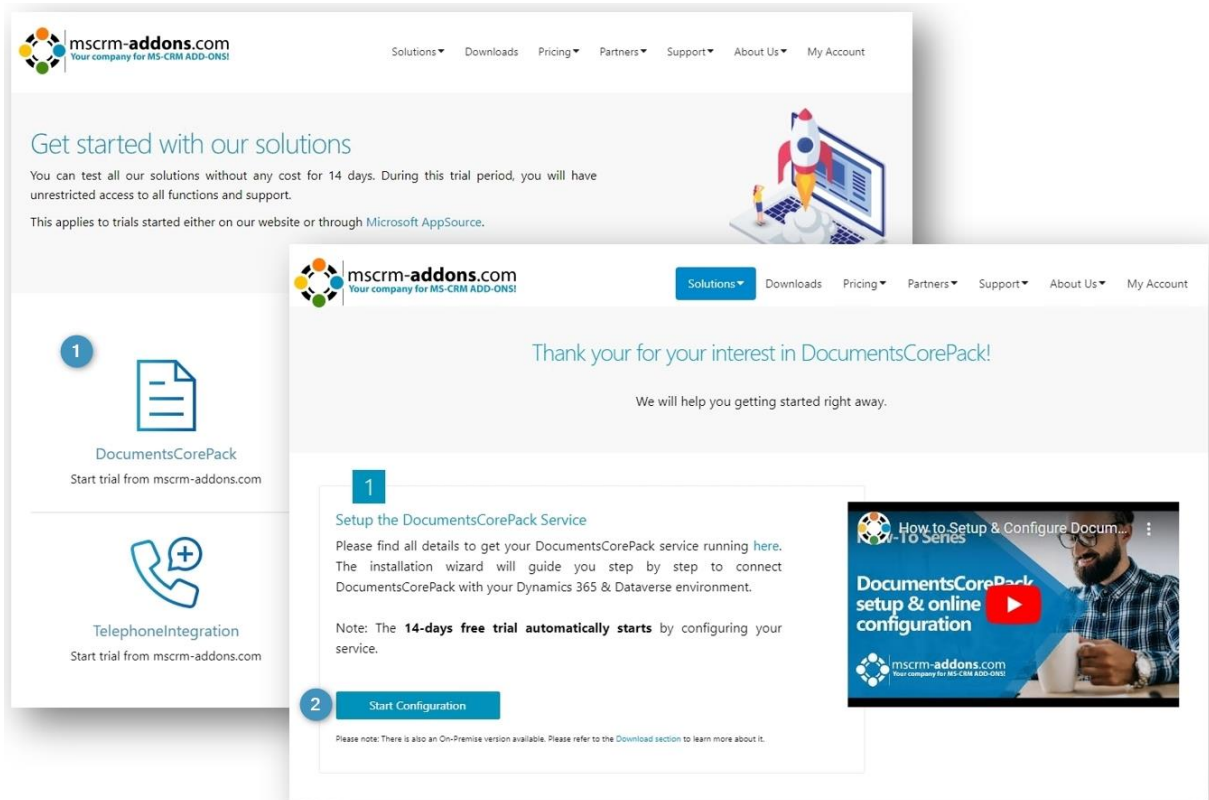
mscrm-addons.com
Your company for MS-CRM ADD-ONS!

Solutions Downloads Pricing Partners Support About Us My Account

Get started with our solutions

You can test all our solutions without any cost for 14 days. During this trial period, you will have unrestricted access to all functions and support.

This applies to trials started either on our website or through Microsoft AppSource.

1

DocumentsCorePack
Start trial from mscrm-addons.com

TelephoneIntegration
Start trial from mscrm-addons.com

mscrm-addons.com
Your company for MS-CRM ADD-ONS!

Solutions Downloads Pricing Partners Support About Us My Account

Thank your for your interest in DocumentsCorePack!

We will help you getting started right away.

1

Setup the DocumentsCorePack Service

Please find all details to get your DocumentsCorePack service running here. The installation wizard will guide you step by step to connect DocumentsCorePack with your Dynamics 365 & Dataverse environment.

Note: The **14-days free trial automatically starts** by configuring your service.

2

Start Configuration

Please note: There is also an On-Premise version available. Please refer to the Download section to learn more about it.

How to Setup & Configure Docum...
How-To Series
DocumentsCorePack setup & online configuration
mscrm-addons.com
Your company for MS-CRM ADD-ONS!